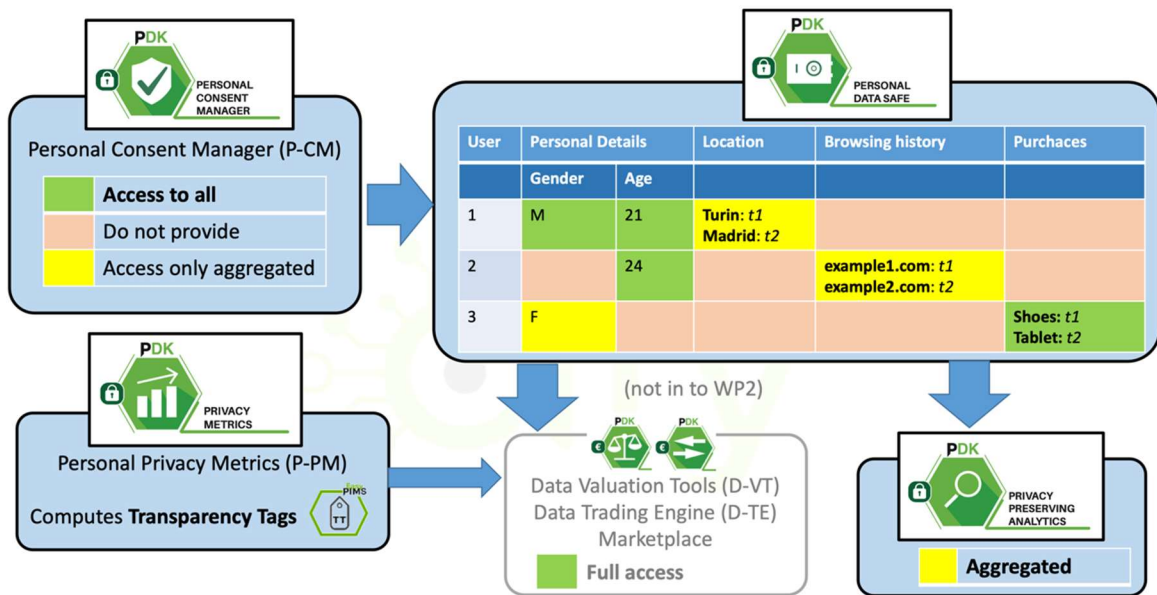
PDK
PERSONAL CONSENT MANAGER

Personal Consent Manager (P-CM)

Access to all
Do not provide
Access only aggregated

PDK
PERSONAL DATA SAFE

| User | Personal Details | | Location | Browsing history | Purchaces |
|---|---|---|---|---|---|
| | Gender | Age | | | |
| 1 | M | 21 | Turin: *t1* Madrid: *t2* | | |
| 2 | | 24 | | example1.com: *t1* example2.com: *t2* | |
| 3 | F | | | | Shoes: *t1* Tablet: *t2* |

PDK
PRIVACY METRICS

Personal Privacy Metrics (P-PM)

Computes **Transparency Tags**

PIMS
TT

(not in to WP2)

PDK
PDK

Data Valuation Tools (D-VT)
Data Trading Engine (D-TE)
Marketplace

Full access

PDK
PRIVACY PRESERVING ANALYTICS

Aggregated